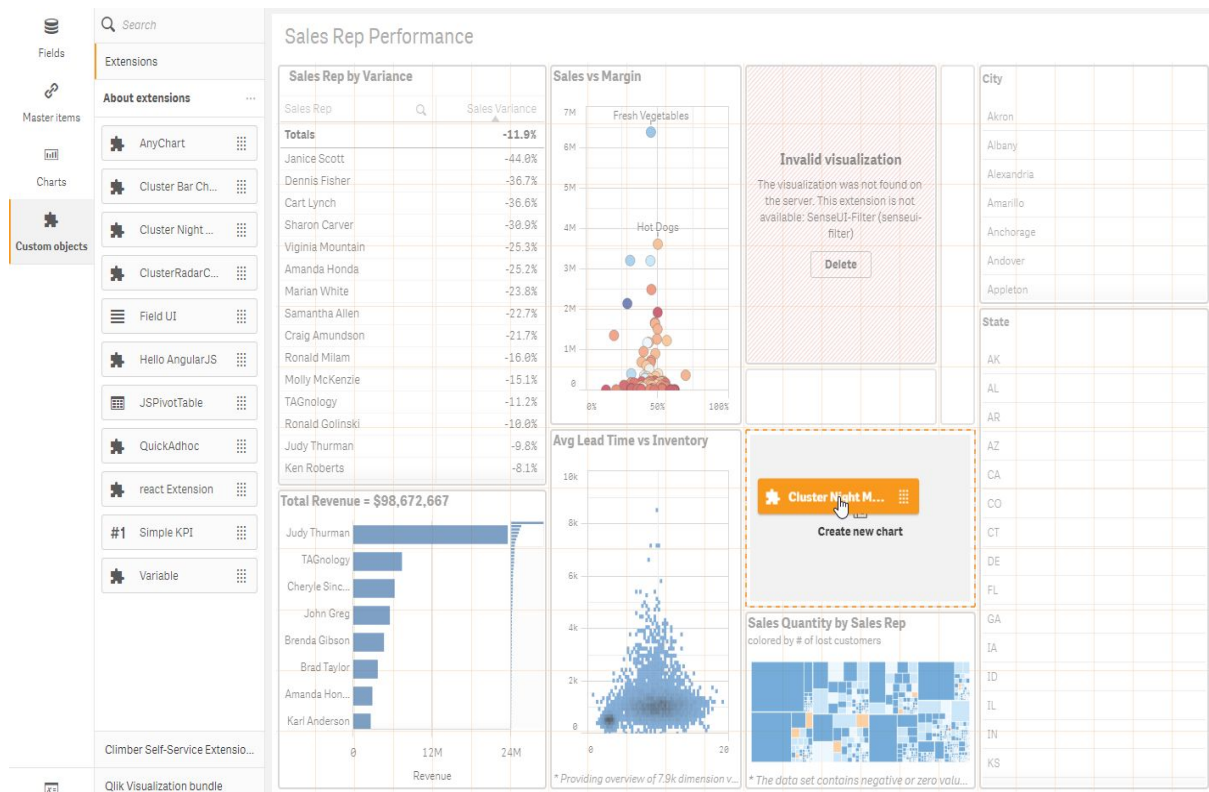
Fields

Master items

Charts

Custom objects

Search

Extensions

About extensions ...

AnyChart

Cluster Bar Ch...

Cluster Night ...

ClusterRadarC...

Field UI

Hello AngularJS

JSPivotTable

QuickAdhoc

react Extension

#1 Simple KPI

Variable

Climber Self-Service Extensio...

Qlik Visualization bundle

Sales Rep Performance

Sales Rep by Variance

| Sales Rep | Sales Variance |
|---|---|
| Totals | -11.9% |
| Janice Scott | -44.0% |
| Dennis Fisher | -36.7% |
| Cart Lynch | -36.6% |
| Sharon Carver | -30.9% |
| Viginia Mountain | -25.3% |
| Amanda Honda | -25.2% |
| Marian White | -23.8% |
| Samantha Allen | -22.7% |
| Craig Amundson | -21.7% |
| Ronald Milam | -16.0% |
| Molly McKenzie | -15.1% |
| TAGnology | -11.2% |
| Ronald Golinski | -10.0% |
| Judy Thurman | -9.8% |
| Ken Roberts | -8.1% |

Total Revenue = $98,672,667

Judy Thurman
TAGnology
Cheryle Sinc...
John Greg
Brenda Gibson
Brad Taylor
Amanda Hon...
Karl Anderson

0 12M 24M
Revenue

Sales vs Margin

7M 6M 5M 4M 3M 2M 1M 0

Fresh Vegetables

Hot Dogs

0% 50% 100%

Avg Lead Time vs Inventory

10k 8k 6k 4k 2k 0

0 20

* Providing overview of 7.9k dimension v...

Invalid visualization

The visualization was not found on the server. This extension is not available: SenseUI-Filter (senseui-filter)

Delete

Cluster Night M...

Create new chart

Sales Quantity by Sales Rep
colored by # of lost customers

* The data set contains negative or zero valu...

City

Akron
Albany
Alexandria
Amarillo
Anchorage
Andover
Appleton

State

AK
AL
AR
AZ
CA
CO
CT
DE
FL
GA
IA
ID
IL
IN
KS